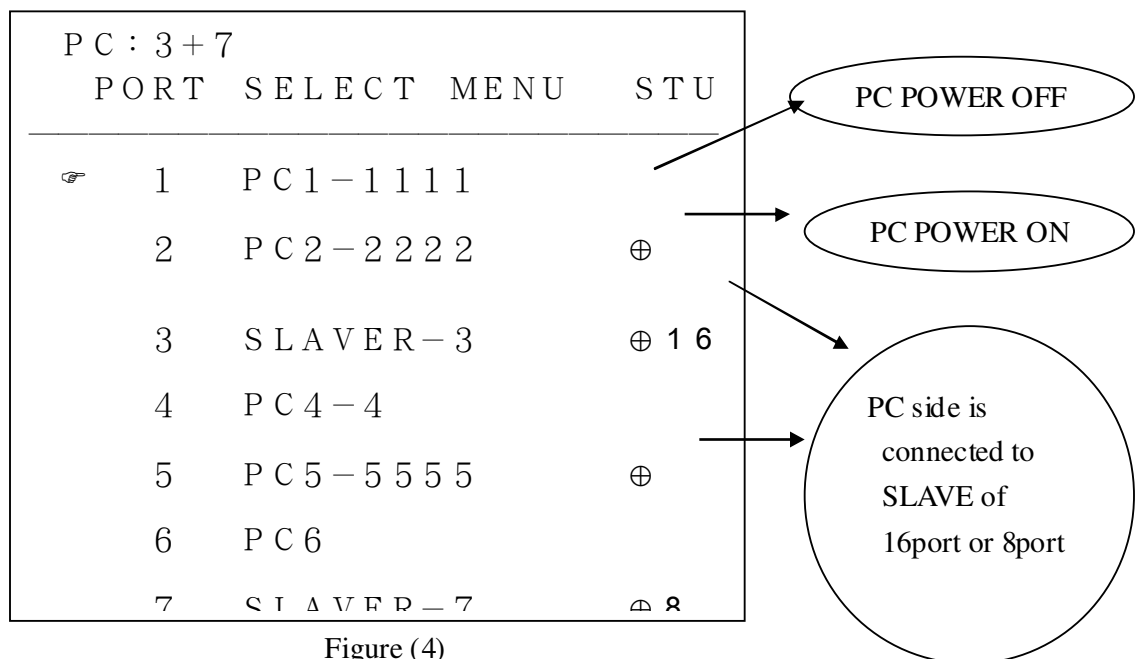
PC：3＋7
PORT SELECT MENU STU

☞ 1 PC1－1111
2 PC2－2222 ⊕
3 SLAVER－3 ⊕ 16
4 PC4－4
5 PC5－5555 ⊕
6 PC6
7 SLAVER－7 ⊕ 8

PC POWER OFF

PC POWER ON

PC side is connected to SLAVE of 16port or 8port

Figure (4)